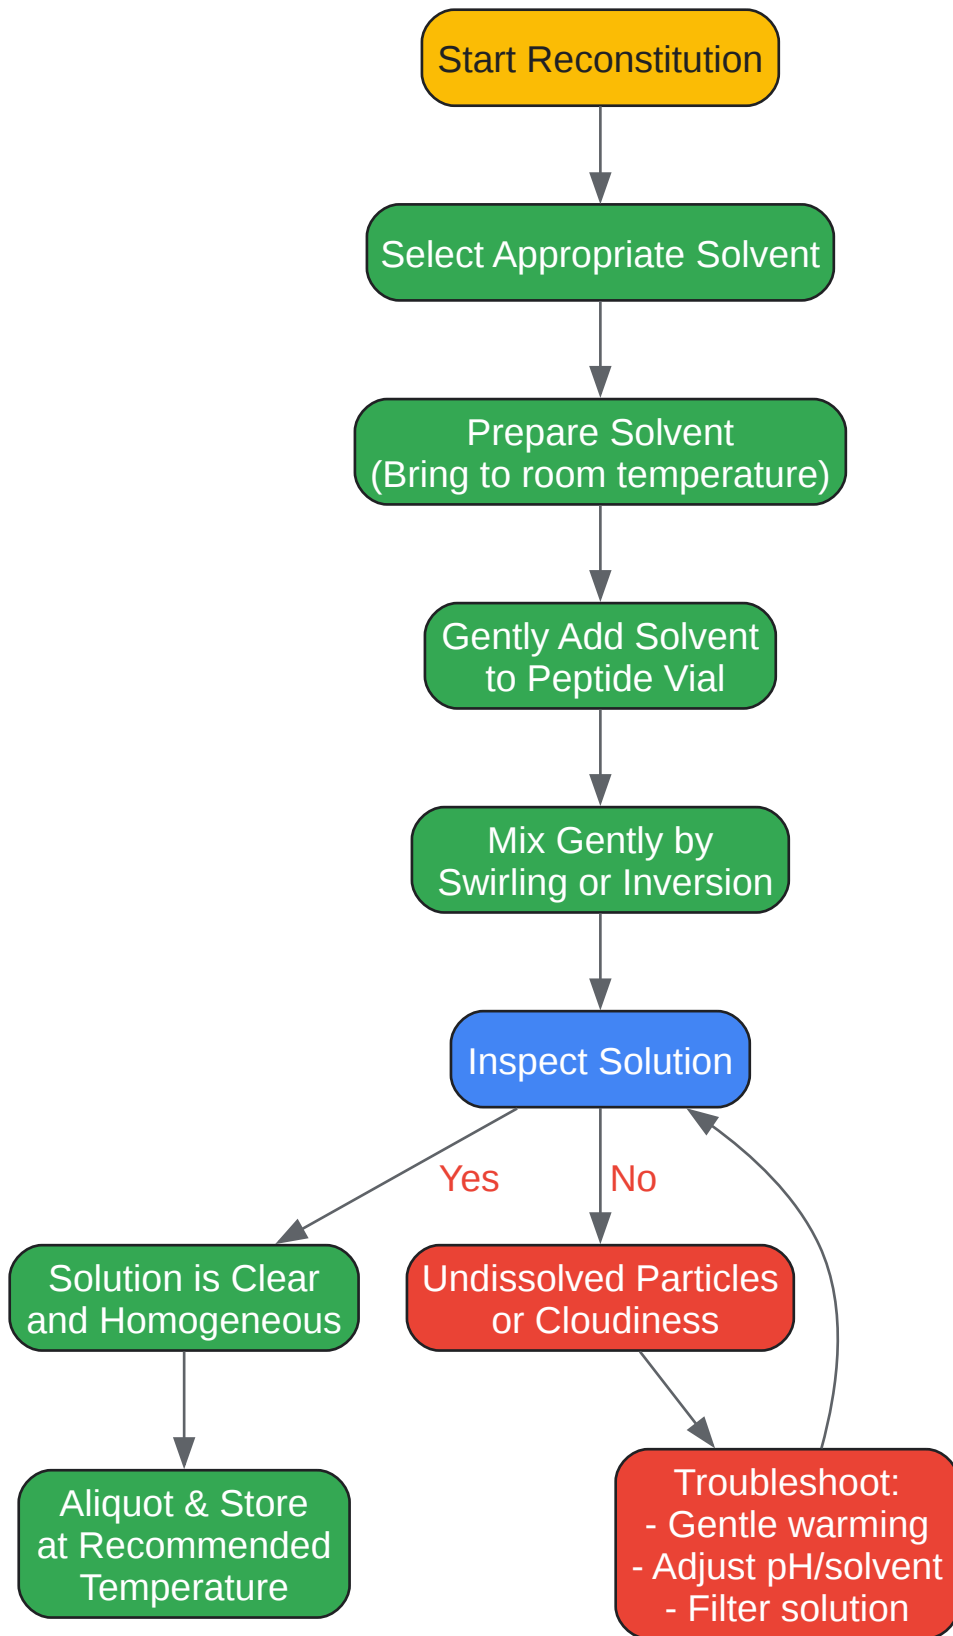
Start Reconstitution

Select Appropriate Solvent

Prepare Solvent
(Bring to room temperature)

Gently Add Solvent
to Peptide Vial

Mix Gently by
Swirling or Inversion

Inspect Solution

Yes

No

Solution is Clear
and Homogeneous

Undissolved Particles
or Cloudiness

Aliquot & Store
at Recommended
Temperature

Troubleshoot:
- Gentle warming
- Adjust pH/solvent
- Filter solution